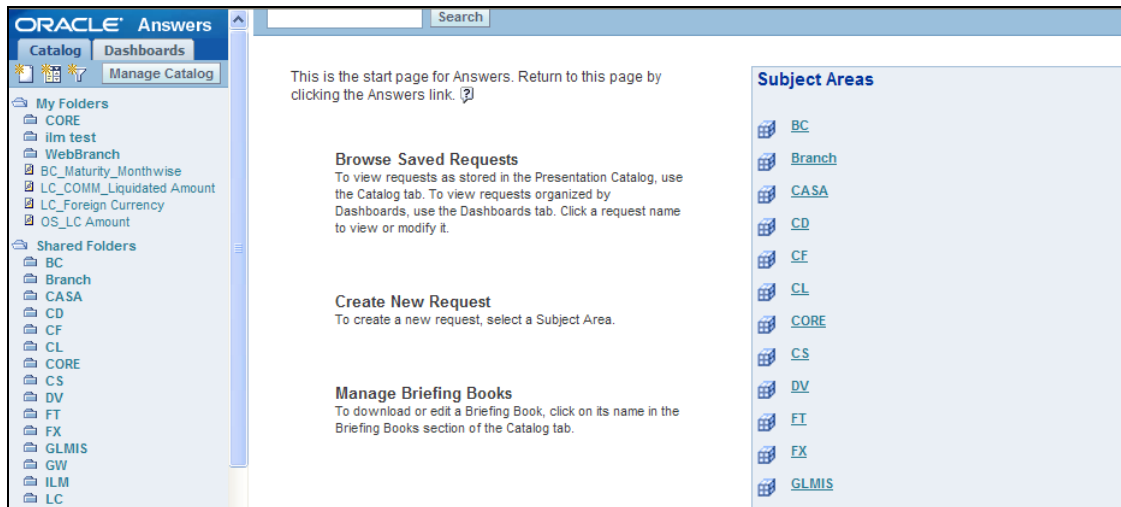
ORACLE Answers

Catalog Dashboards

Manage Catalog

My Folders
CORE
ilm test
WebBranch
BC_Maturity_Monthwise
LC_COMM_Liquidated Amount
LC_Foreign Currency
OS_LC Amount

Shared Folders
BC
Branch
CASA
CD
CF
CL
CORE
CS
DV
FT
FX
GLMIS
GW
ILM
LC

Search

This is the start page for Answers. Return to this page by clicking the Answers link.

Browse Saved Requests
To view requests as stored in the Presentation Catalog, use the Catalog tab. To view requests organized by Dashboards, use the Dashboards tab. Click a request name to view or modify it.

Create New Request
To create a new request, select a Subject Area.

Manage Briefing Books
To download or edit a Briefing Book, click on its name in the Briefing Books section of the Catalog tab.

Subject Areas
BC
Branch
CASA
CD
CF
CL
CORE
CS
DV
FT
FX
GLMIS